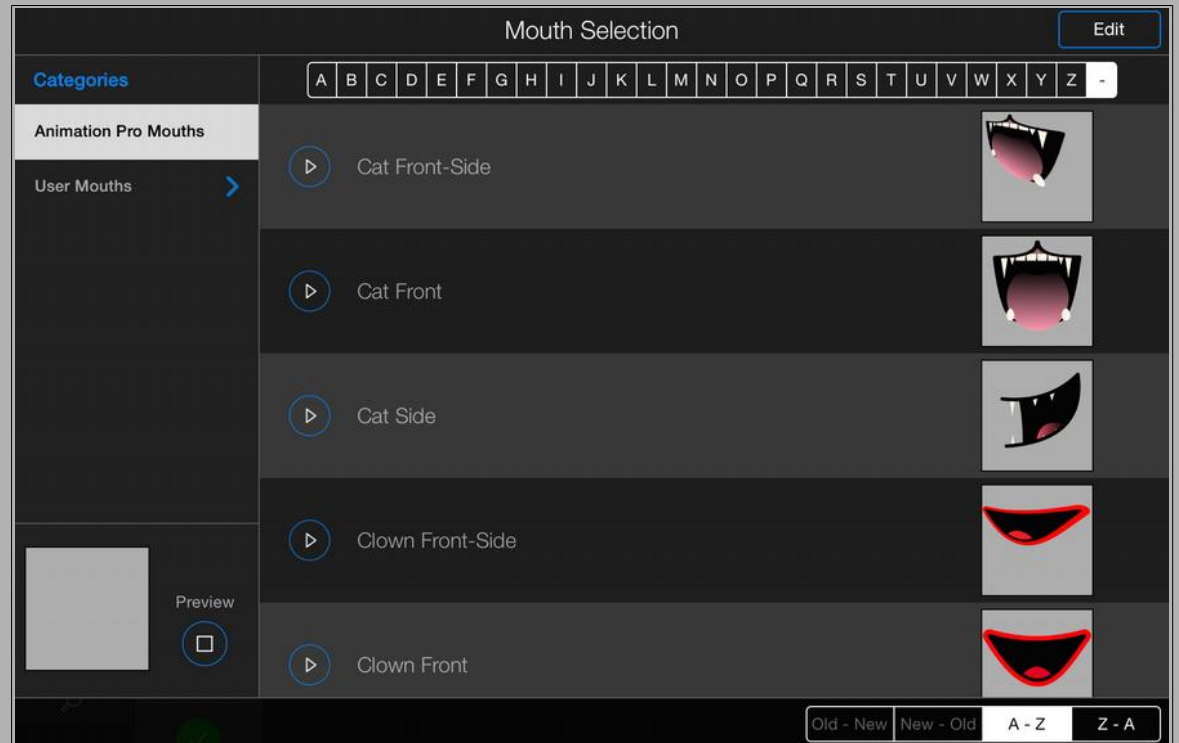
Mouth Selection

Edit

Categories

A B C D E F G H I J K L M N O P Q R S T U V W X Y Z -

Animation Pro Mouths

User Mouths

Cat Front-Side

Cat Front

Cat Side

Clown Front-Side

Clown Front

Preview

Old - New | New - Old | A - Z | Z - A